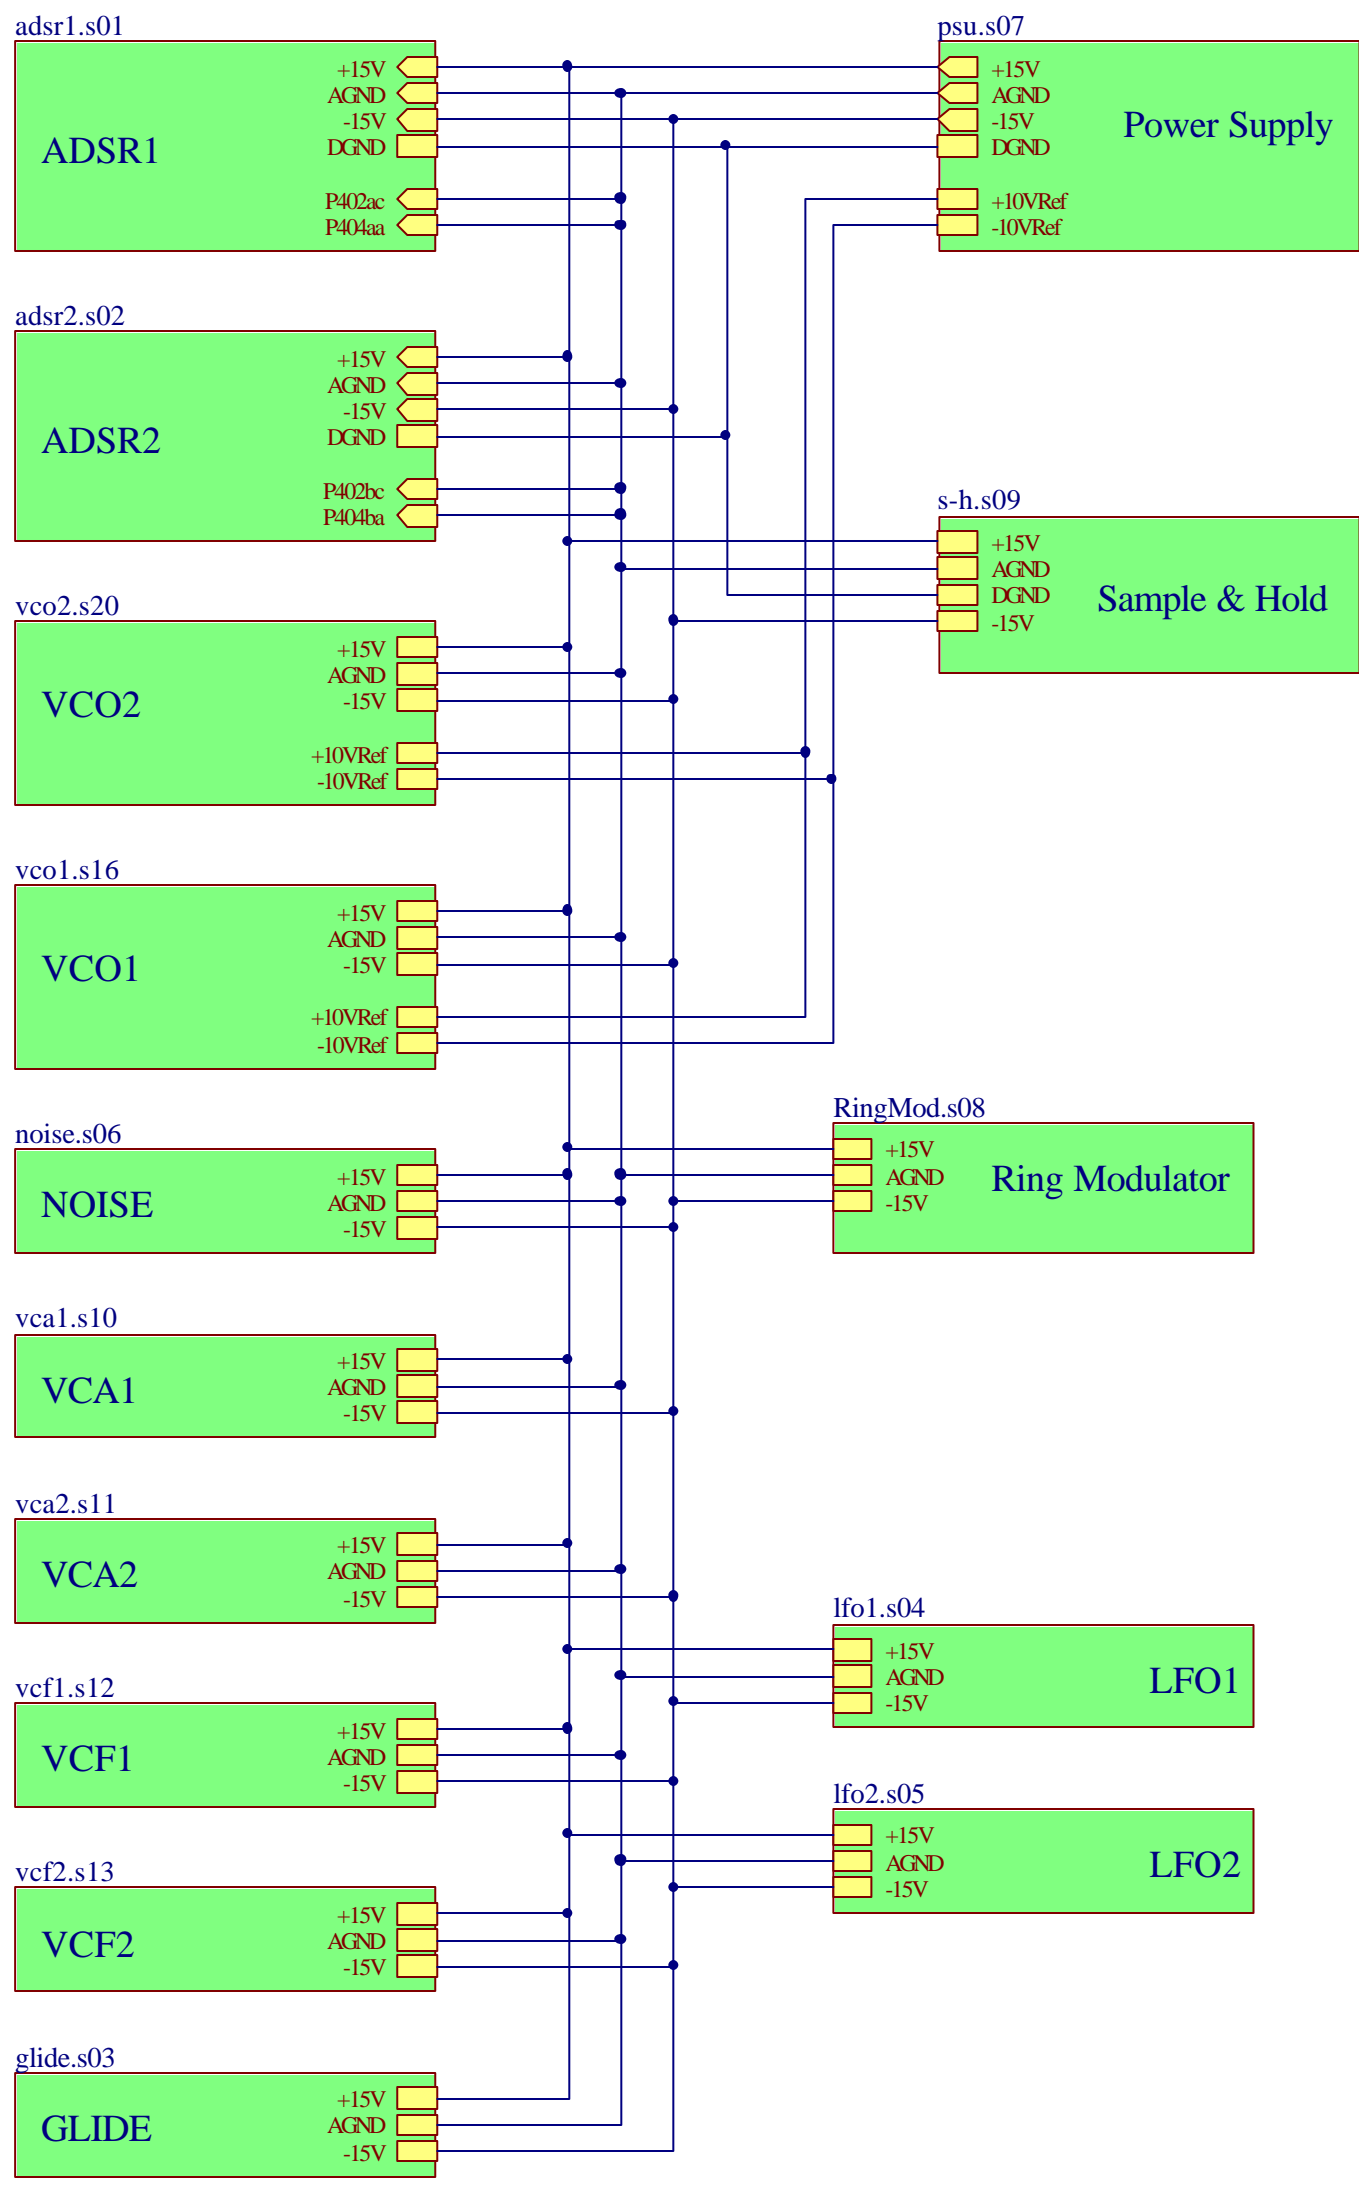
adsr1.s01

ADSR1

+15V
AGND
-15V
DGND
P402ac
P404aa

psu.s07

+15V
AGND
-15V
DGND
+10VRef
-10VRef

Power Supply

adsr2.s02

ADSR2

+15V
AGND
-15V
DGND
P402bc
P404ba

s-h.s09

+15V
AGND
DGND
-15V

Sample & Hold

vco2.s20

VCO2

+15V
AGND
-15V
+10VRef
-10VRef

vco1.s16

VCO1

+15V
AGND
-15V
+10VRef
-10VRef

RingMod.s08

+15V
AGND
-15V

Ring Modulator

noise.s06

NOISE

+15V
AGND
-15V

vca1.s10

VCA1

+15V
AGND
-15V

vca2.s11

VCA2

+15V
AGND
-15V

lfo1.s04

+15V
AGND
-15V

LFO1

vcf1.s12

VCF1

+15V
AGND
-15V

lfo2.s05

+15V
AGND
-15V

LFO2

vcf2.s13

VCF2

+15V
AGND
-15V

glide.s03

GLIDE

+15V
AGND
-15V